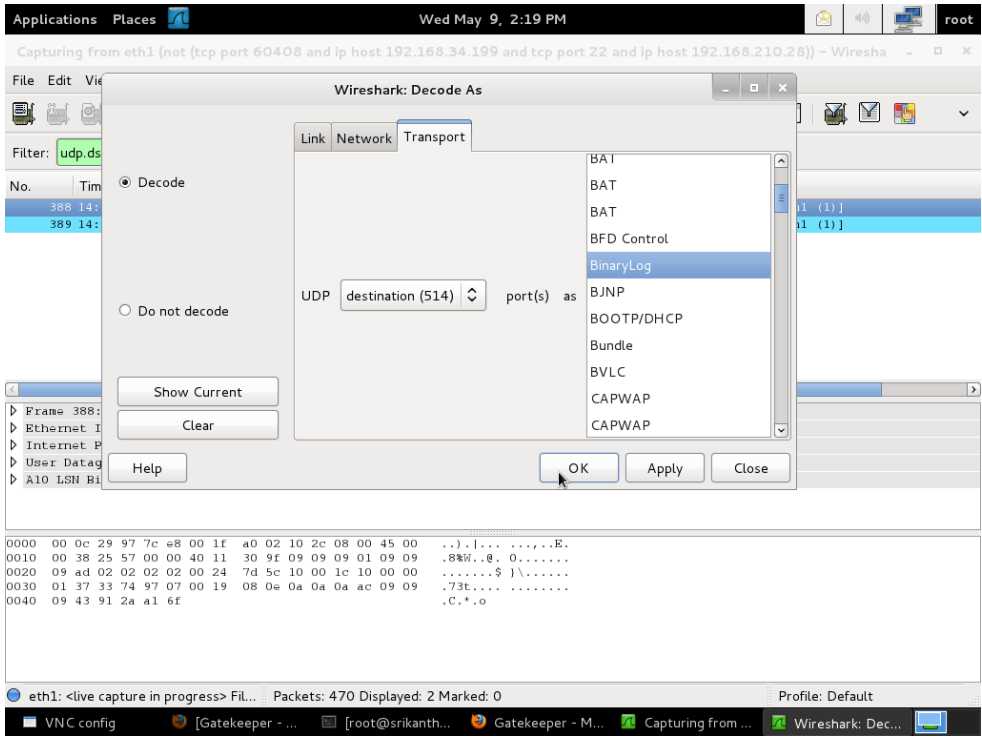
Applications Places Wed May 9, 2:19 PM root

Capturing from eth1 (not (tcp port 60408 and ip host 192.168.34.199 and tcp port 22 and ip host 192.168.210.28)) - Wiresha

File Edit Vie

Filter: udp.ds

No. Tim

388 14: l1 (1)]
389 14: l1 (1)]

Wireshark: Decode As

Decode

Do not decode

Show Current

Clear

Help

Link Network Transport

UDP destination (514) port(s) as

BAT
BAT
BAT
BFD Control
BinaryLog
BJNP
BOOTP/DHCP
Bundle
BVLC
CAPWAP
CAPWAP

OK Apply Close

Frame 388:
Ethernet I
Internet P
User Datag
A10 LSN Bi

0000 00 0c 29 97 7c e8 00 1f a0 02 10 2c 08 00 45 00 ..).|... ...,..E.
0010 00 38 25 57 00 00 40 11 30 9f 09 09 09 01 09 09 .8%W..@. 0.......
0020 09 ad 02 02 02 02 00 24 7d 5c 10 00 1c 10 00 00 .......$ }\......
0030 01 37 33 74 97 07 00 19 08 0e 0a 0a 0a ac 09 09 .73t.... ........
0040 09 43 91 2a a1 6f .C.*.o

eth1: <live capture in progress> Fil... Packets: 470 Displayed: 2 Marked: 0 Profile: Default

VNC config [Gatekeeper - ... [root@srikanth... Gatekeeper - M... Capturing from ... Wireshark: Dec...